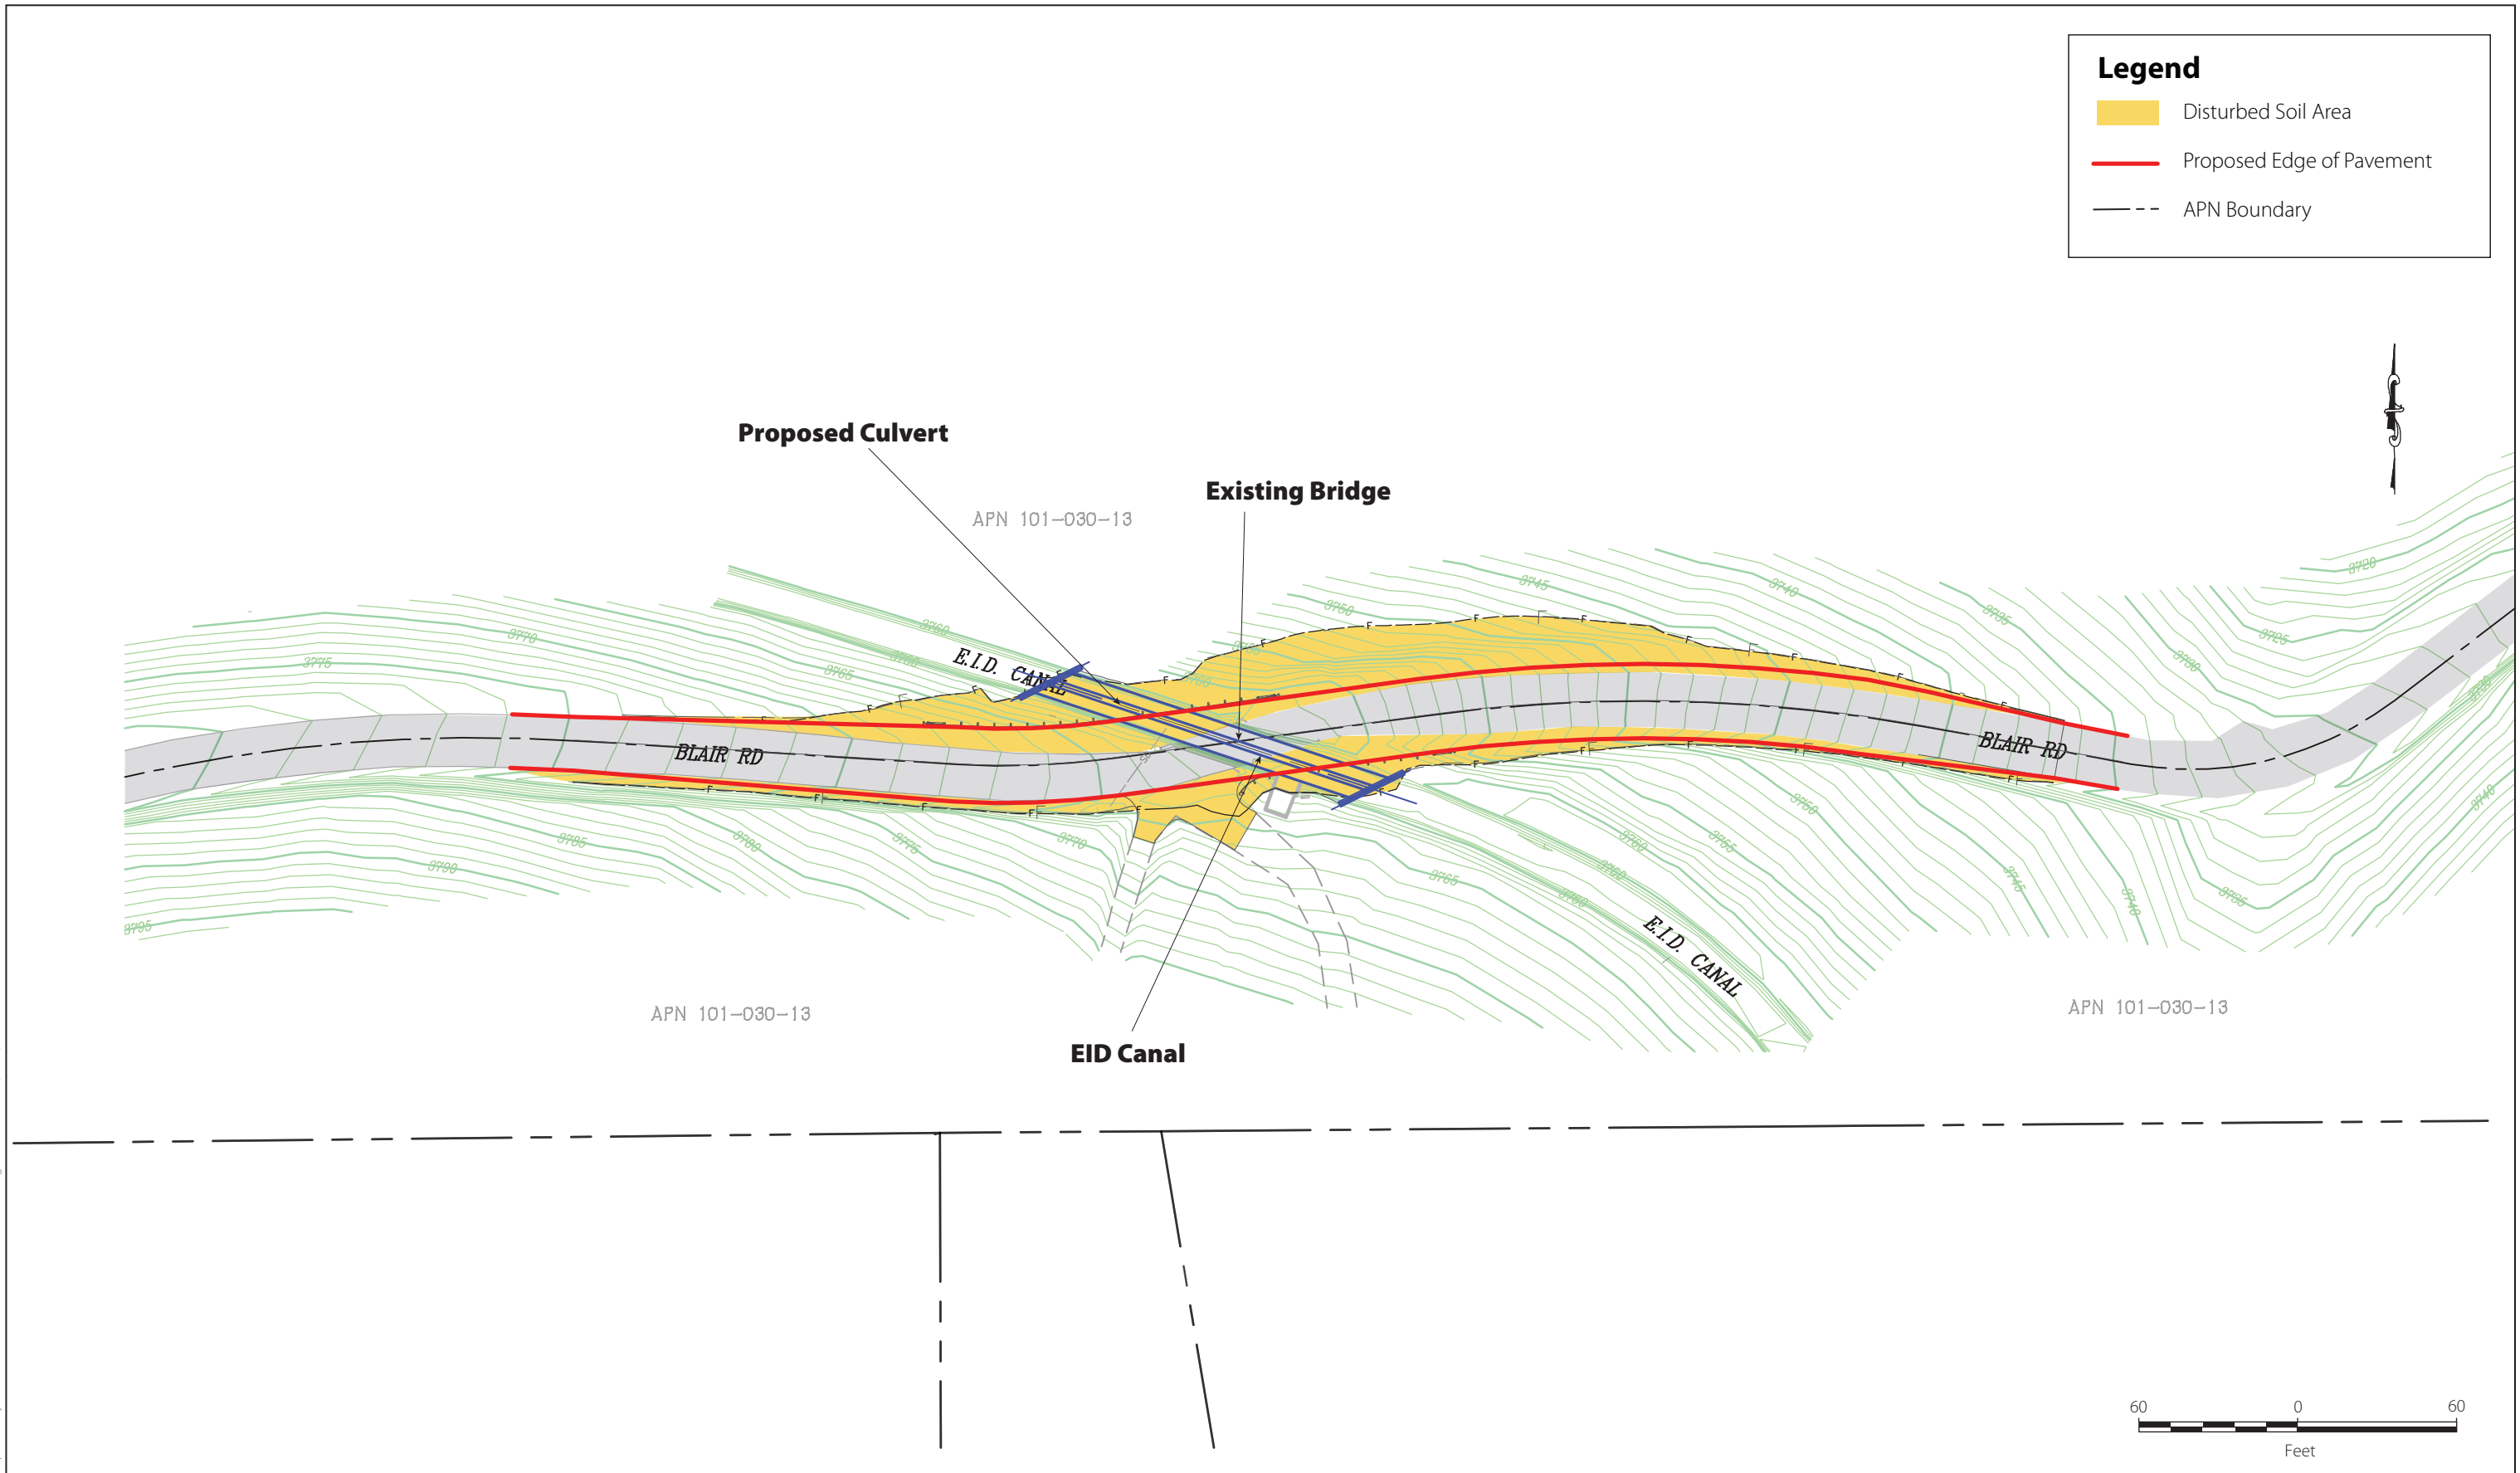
Legend
Disturbed Soil Area
Proposed Edge of Pavement
APN Boundary

Proposed Culvert
Existing Bridge
APN 101-030-13
E.I.D. CANAL
BLAIR RD
BLAIR RD
E.I.D. CANAL
APN 101-030-13
APN 101-030-13
EID Canal

3770
3775
3765
3760
3750
3745
3740
3735
3730
3720
3725
3785
3780
3790
3795
3755

60 0 60
Feet